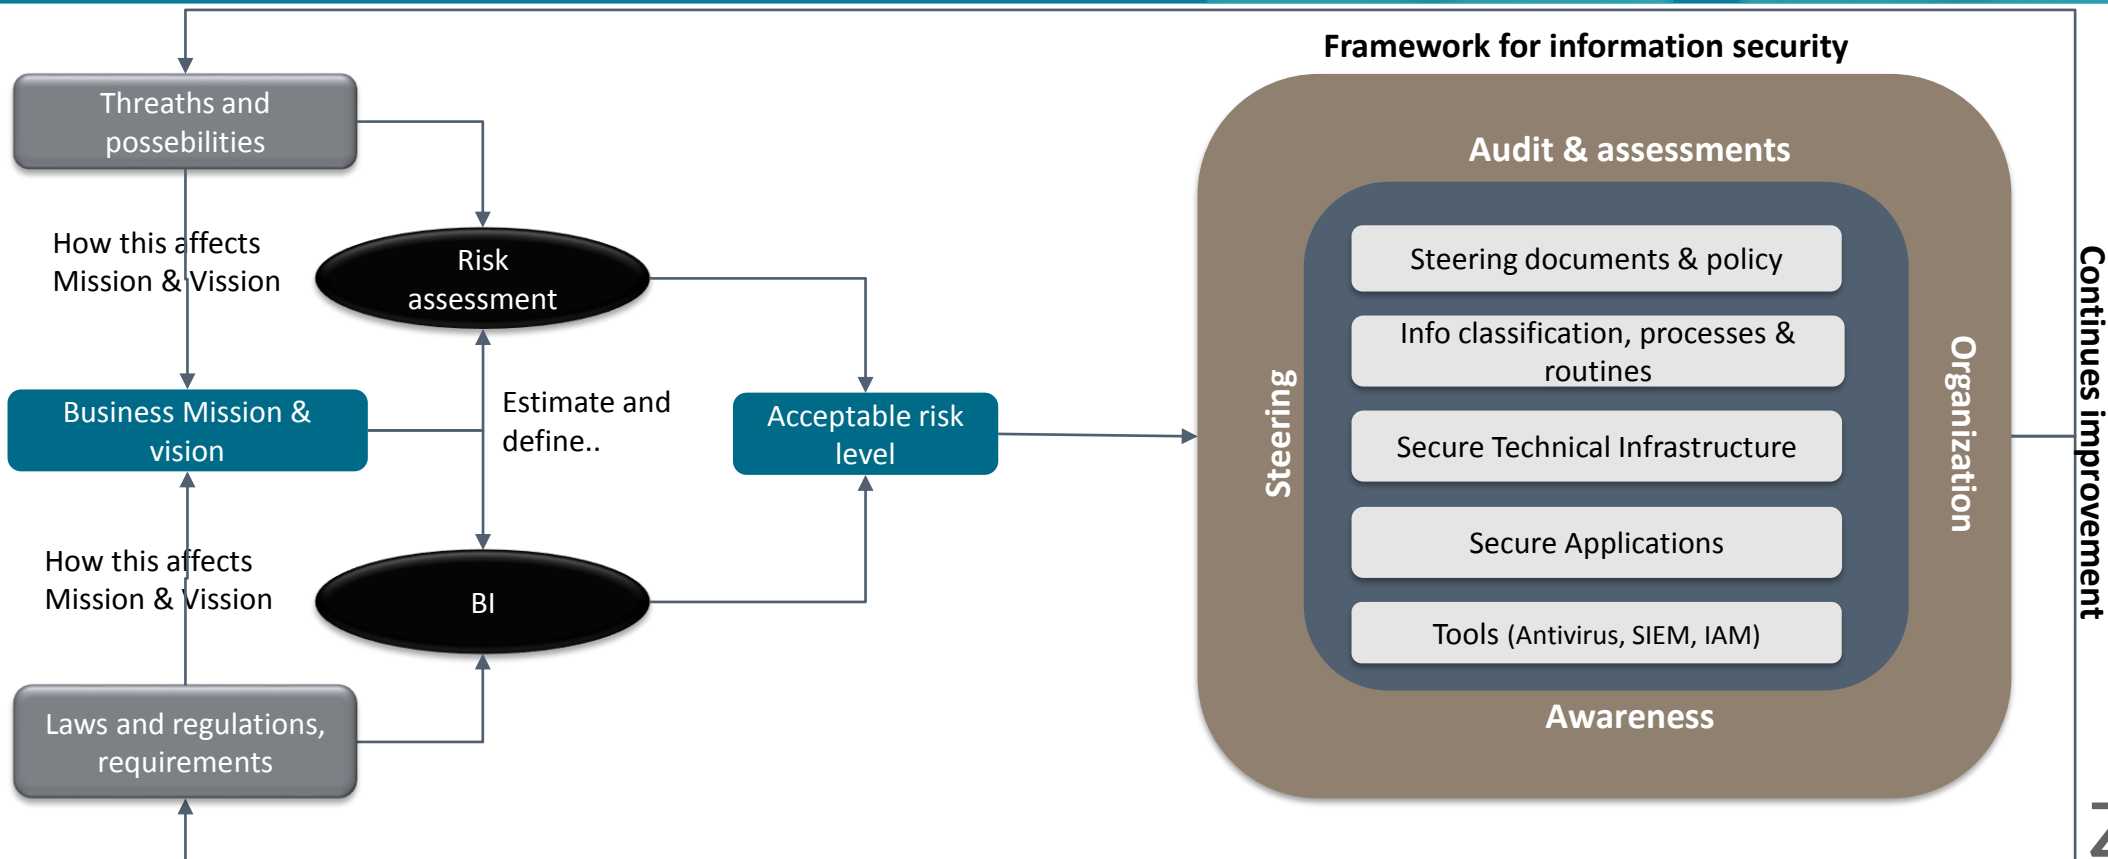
Threaths and possebilities

How this affects Mission & Vission

Risk assessment

Business Mission & vision

Estimate and define..

Acceptable risk level

How this affects Mission & Vission

BI

Laws and regulations, requirements

Framework for information security

Audit & assessments

Steering

Steering documents & policy

Info classification, processes & routines

Secure Technical Infrastructure

Secure Applications

Tools (Antivirus, SIEM, IAM)

Organization

Awareness

Continues improvement